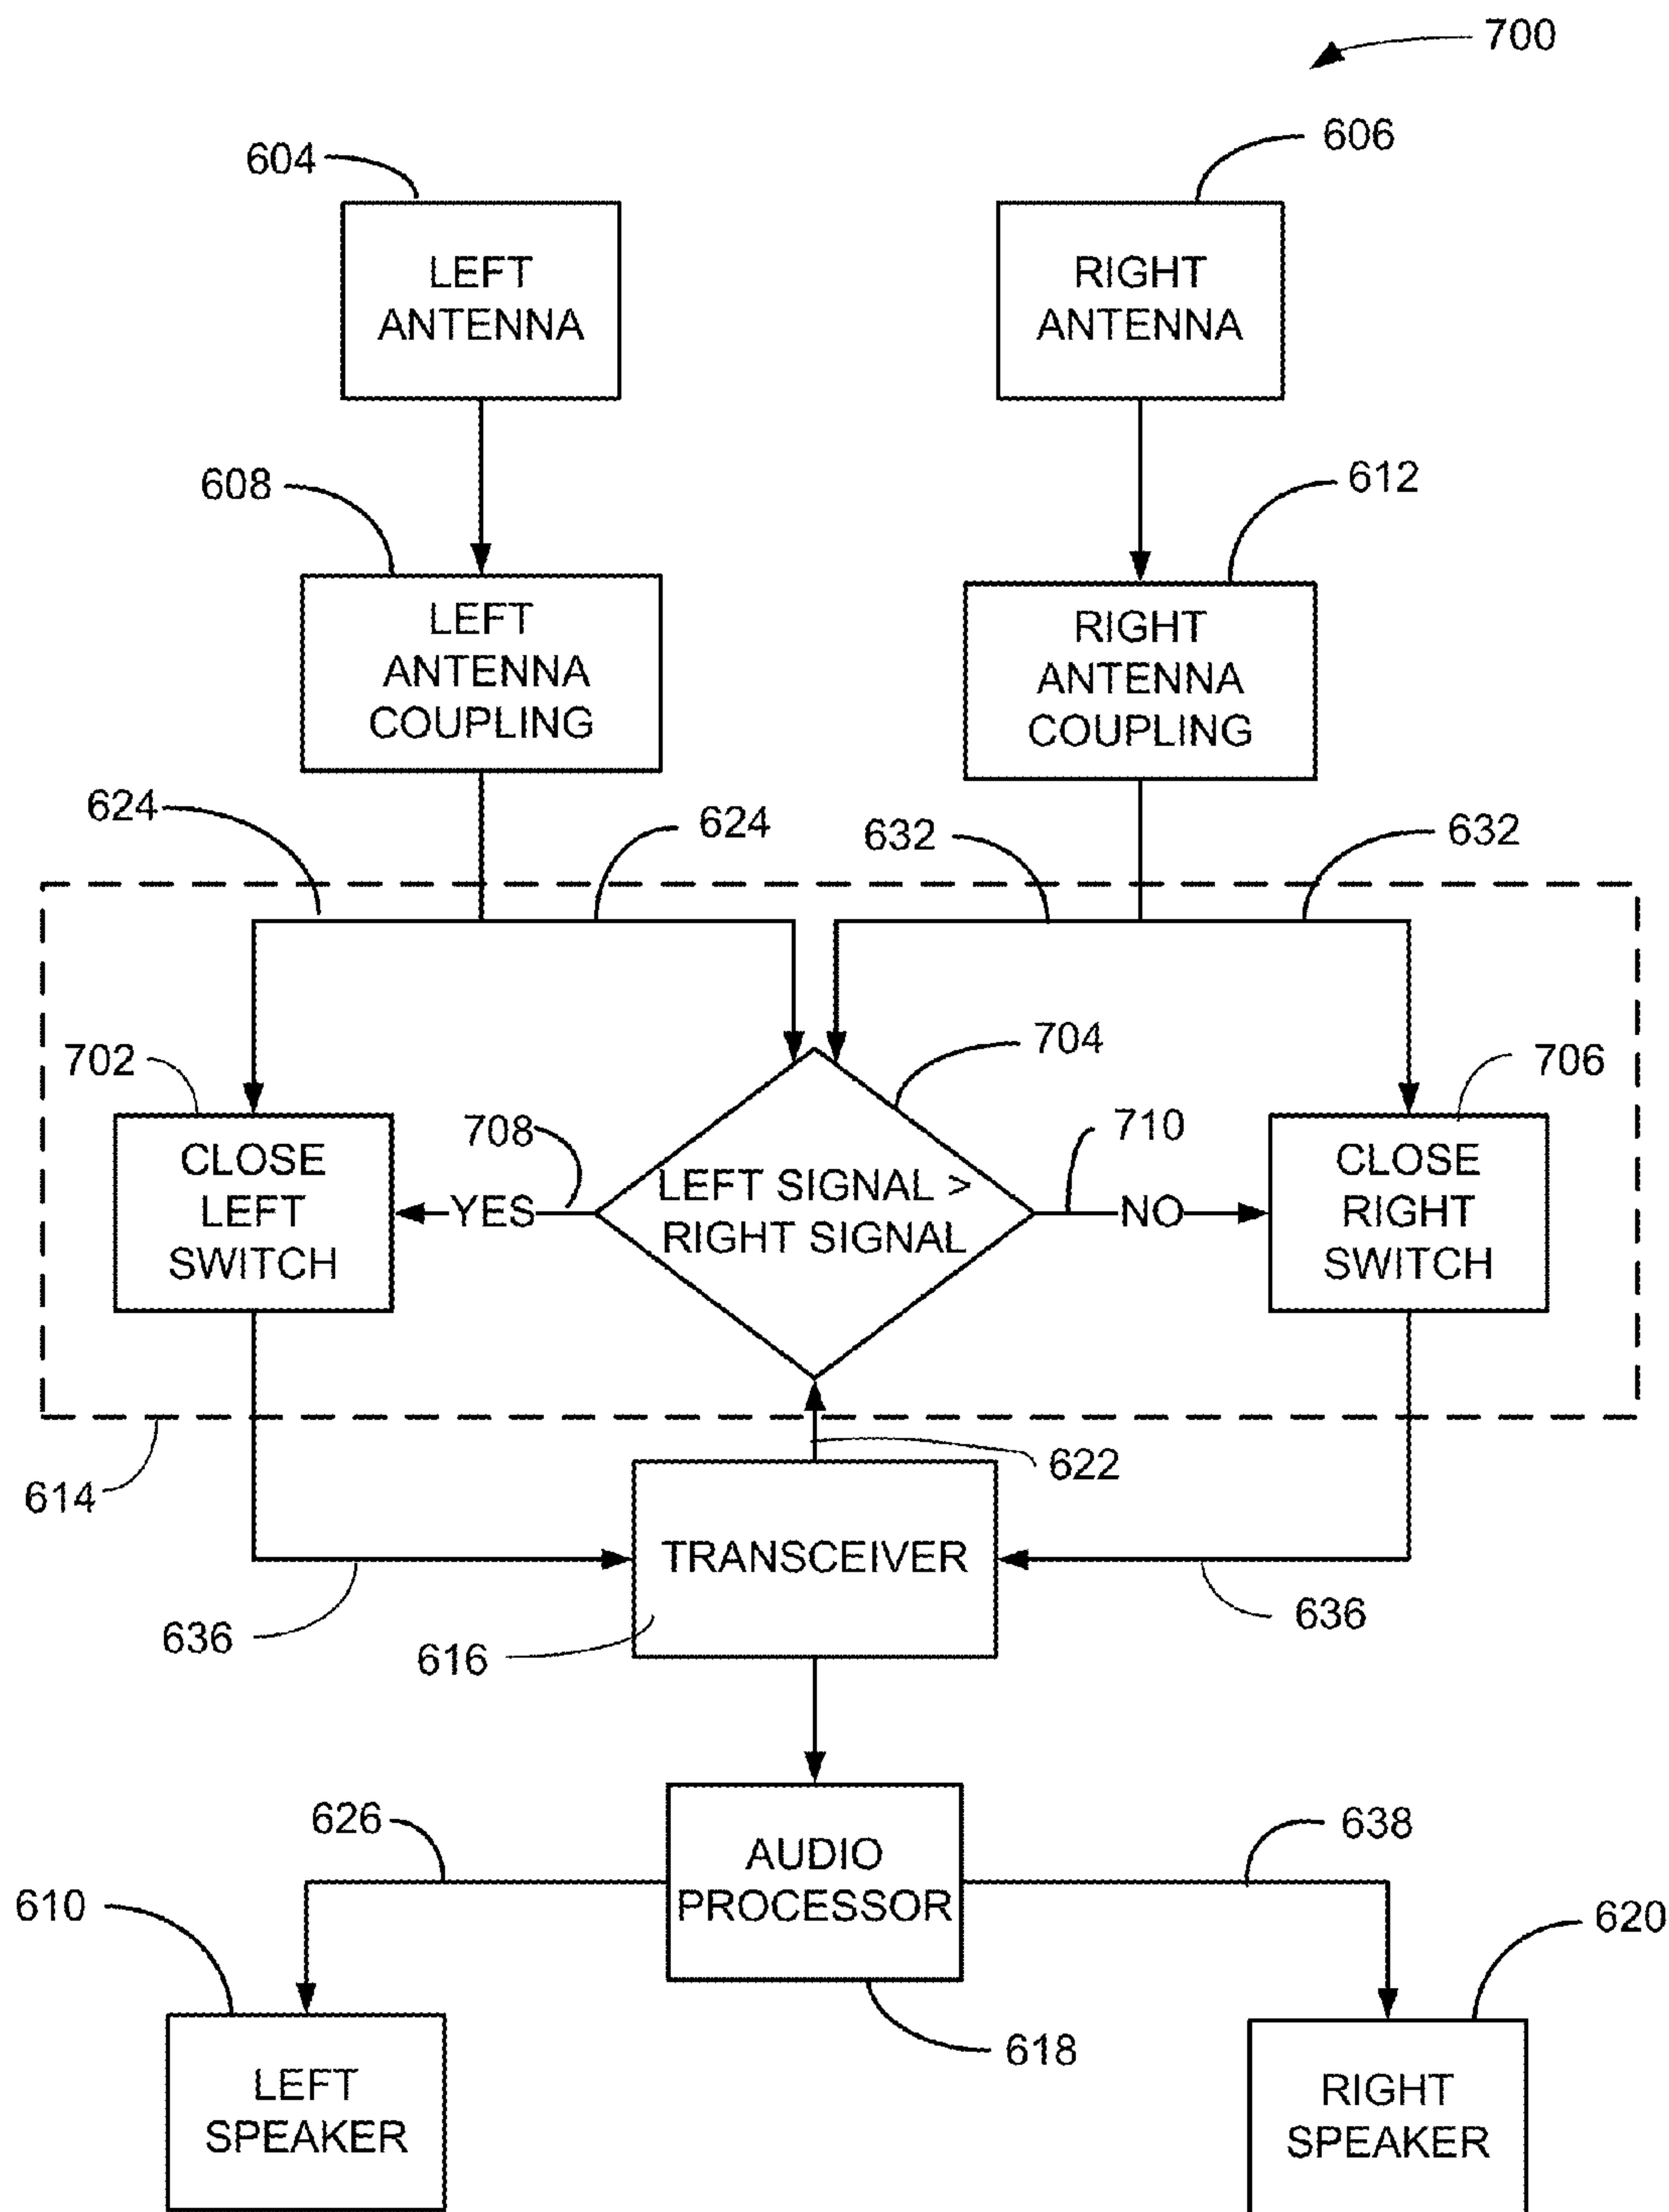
700

604

LEFT ANTENNA

606

RIGHT ANTENNA

608

LEFT ANTENNA COUPLING

612

RIGHT ANTENNA COUPLING

624

624

632

632

702

CLOSE LEFT SWITCH

704

708

YES

LEFT SIGNAL > RIGHT SIGNAL

710

NO

706

CLOSE RIGHT SWITCH

614

622

TRANSCEIVER

636

616

636

AUDIO PROCESSOR

626

638

610

620

618

LEFT SPEAKER

RIGHT SPEAKER